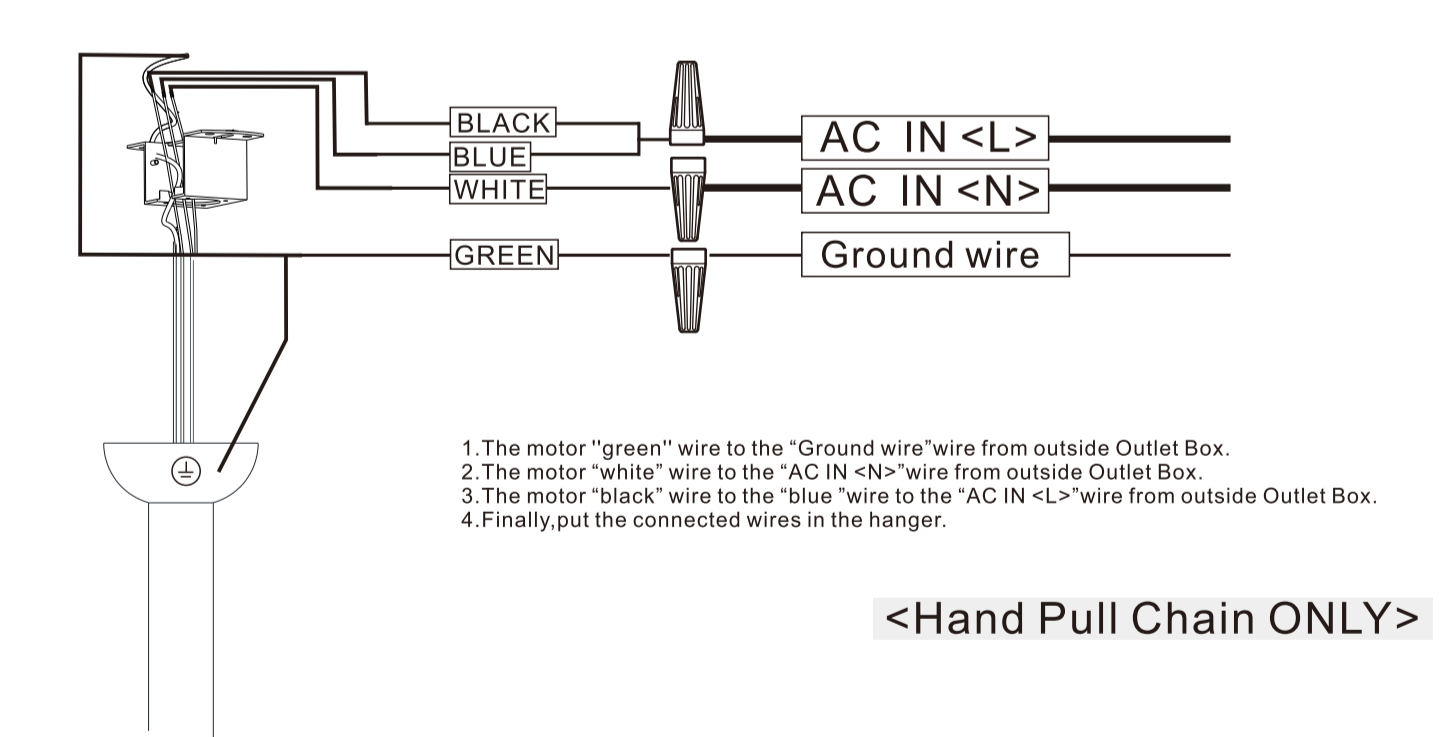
BLACK
BLUE
WHITE
GREEN

AC IN <L>
AC IN <N>
Ground wire

1.The motor ''green'' wire to the “Ground wire”wire from outside Outlet Box.
2.The motor “white” wire to the “AC IN <N>”wire from outside Outlet Box.
3.The motor “black” wire to the “blue ”wire to the “AC IN <L>”wire from outside Outlet Box.
4.Finally,put the connected wires in the hanger.

<Hand Pull Chain ONLY>